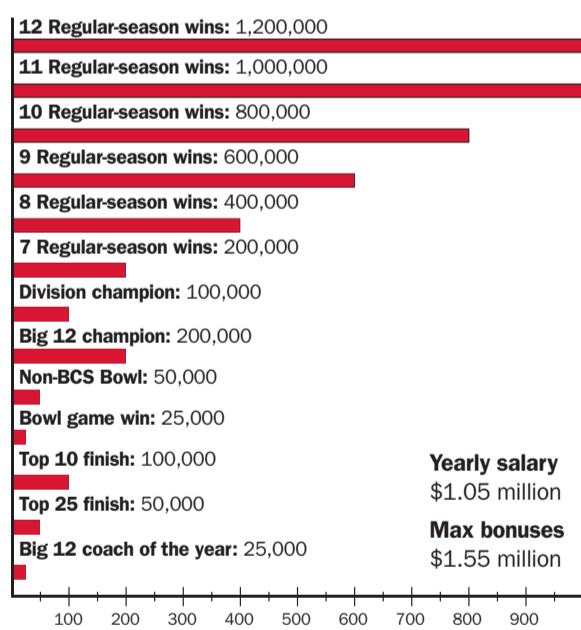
**12 Regular-season wins:** 1,200,000

**11 Regular-season wins:** 1,000,000

**10 Regular-season wins:** 800,000

**9 Regular-season wins:** 600,000

**8 Regular-season wins:** 400,000

**7 Regular-season wins:** 200,000

**Division champion:** 100,000

**Big 12 champion:** 200,000

**Non-BCS Bowl:** 50,000

**Bowl game win:** 25,000

**Top 10 finish:** 100,000

**Top 25 finish:** 50,000

**Big 12 coach of the year:** 25,000

**Yearly salary**
$1.05 million

**Max bonuses**
$1.55 million

100 200 300 400 500 600 700 800 900